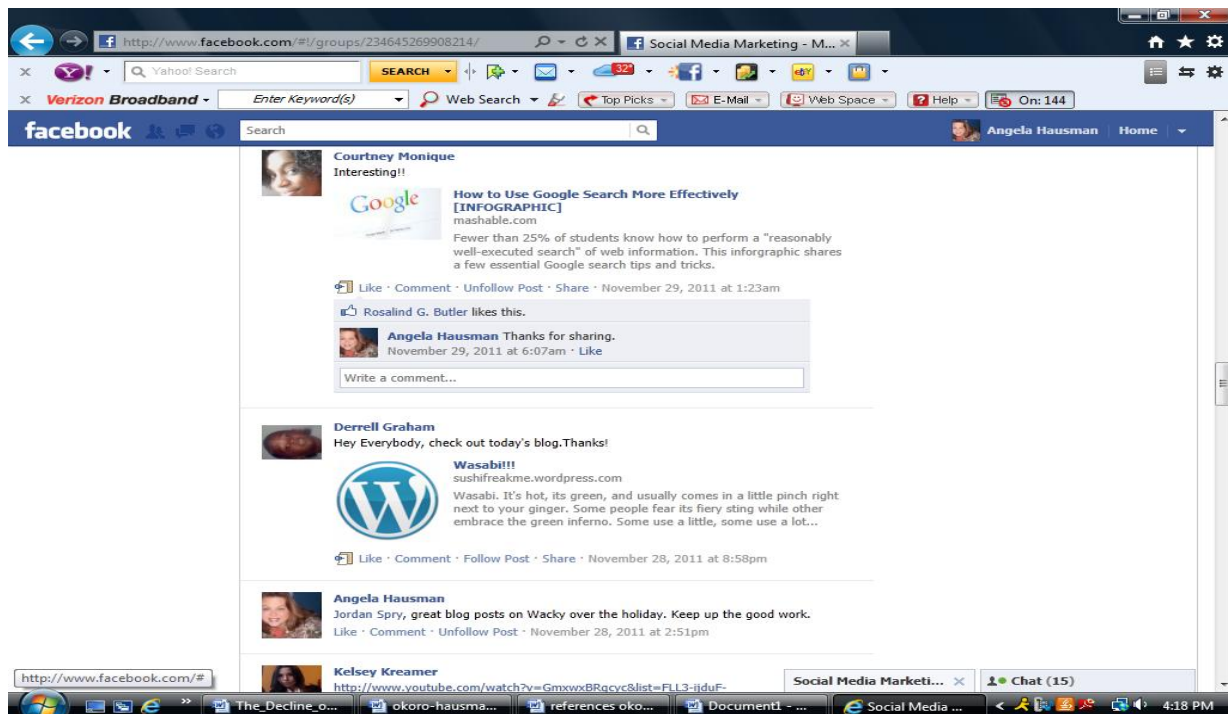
http://www.facebook.com/#!/groups/234645269908214/

Social Media Marketing - M...

Yahoo! Search

SEARCH

321

Verizon Broadband

Enter Keyword(s)

Web Search

Top Picks

E-Mail

Web Space

Help

On: 144

facebook

Search

Angela Hausman | Home

Courtney Monique
Interesting!!

Google

How to Use Google Search More Effectively [INFOGRAPHIC]
mashable.com
Fewer than 25% of students know how to perform a "reasonably well-executed search" of web information. This inforgraphic shares a few essential Google search tips and tricks.

Like · Comment · Unfollow Post · Share · November 29, 2011 at 1:23am

Rosalind G. Butler likes this.

Angela Hausman Thanks for sharing.
November 29, 2011 at 6:07am · Like

Write a comment...

Derrell Graham
Hey Everybody, check out today's blog.Thanks!

Wasabi!!!
sushifreakme.wordpress.com
Wasabi. It's hot, its green, and usually comes in a little pinch right next to your ginger. Some people fear its fiery sting while other embrace the green inferno. Some use a little, some use a lot...

Like · Comment · Follow Post · Share · November 28, 2011 at 8:58pm

Angela Hausman
Jordan Spry, great blog posts on Wacky over the holiday. Keep up the good work.
Like · Comment · Unfollow Post · November 28, 2011 at 2:51pm

http://www.facebook.com/#

Kelsey Kreamer
http://www.youtube.com/watch?v=GmxwxBRgcyc&list=FLL3-ijduF-

Social Media Marketi...

Chat (15)

The_Decline_o...

okoro-hausma...

references oko...

Document1 - ...

Social Media ...

4:18 PM